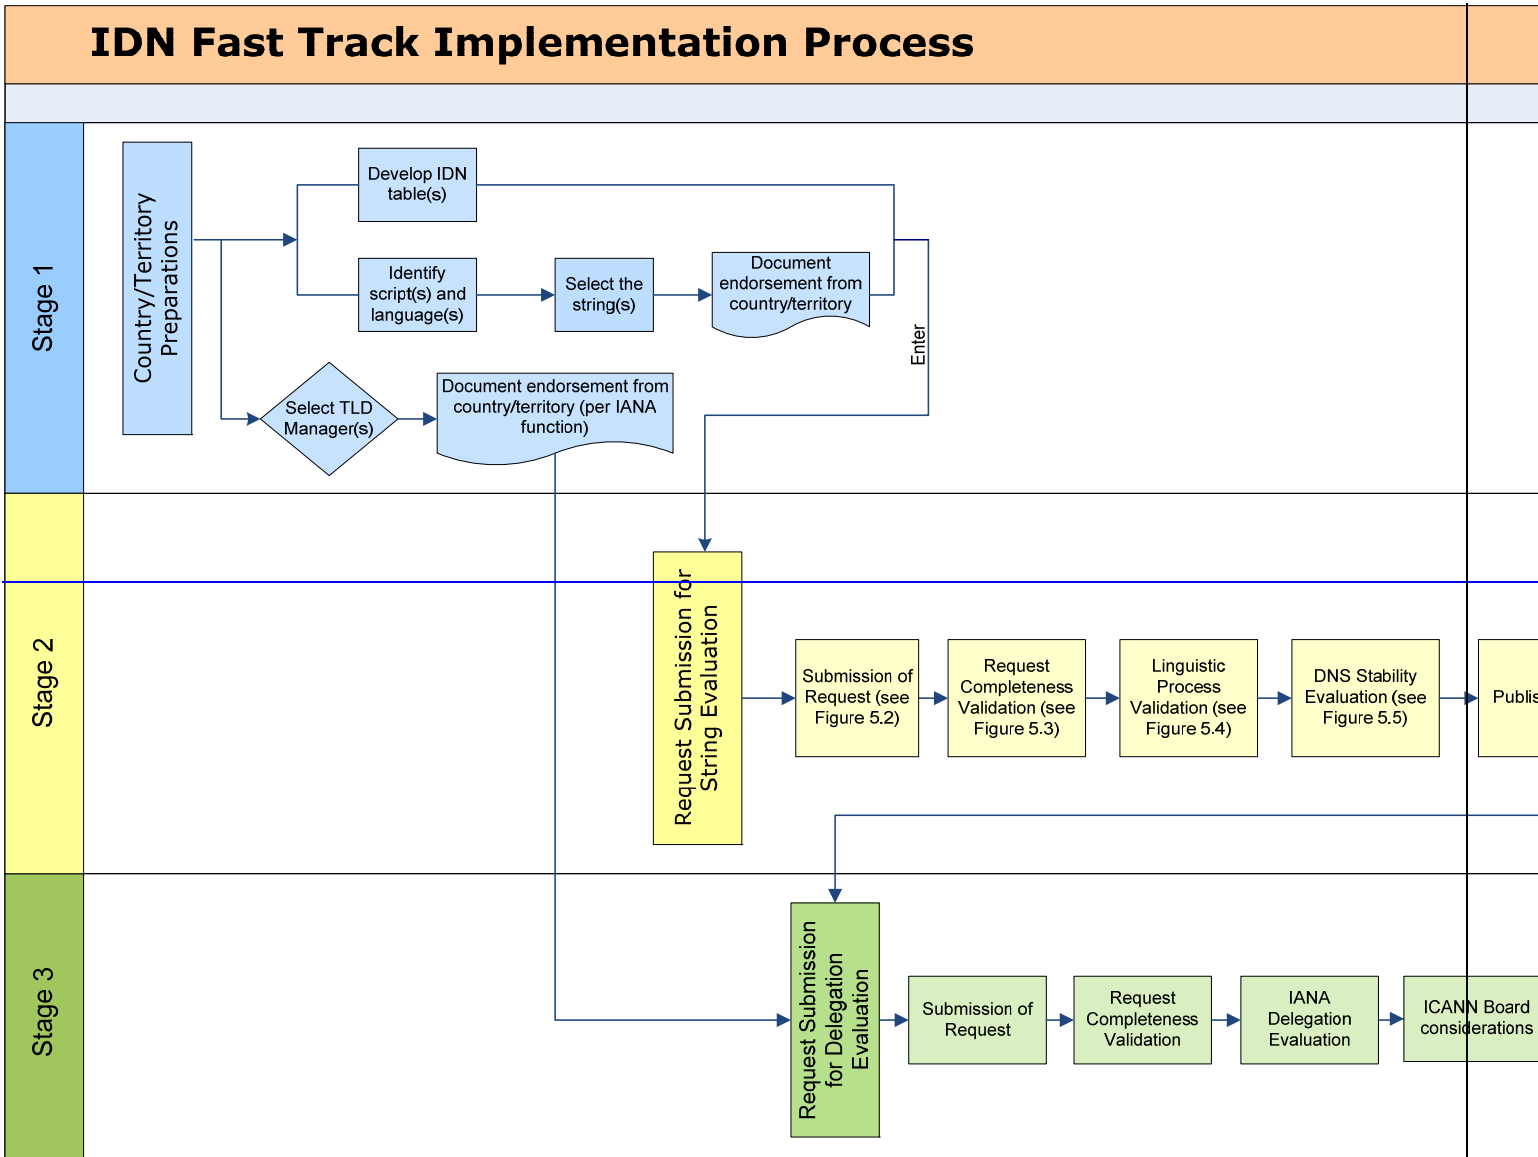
IDN Fast Track Implementation Process

Stage 1

Country/Territory Preparations

Develop IDN table(s)

Identify script(s) and language(s)

Select the string(s)

Document endorsement from country/territory

Enter

Select TLD Manager(s)

Document endorsement from country/territory (per IANA function)

Stage 2

Request Submission for String Evaluation

Submission of Request (see Figure 5.2)

Request Completeness Validation (see Figure 5.3)

Linguistic Process Validation (see Figure 5.4)

DNS Stability Evaluation (see Figure 5.5)

Publis

Stage 3

Request Submission for Delegation Evaluation

Submission of Request

Request Completeness Validation

IANA Delegation Evaluation

ICANN Board considerations